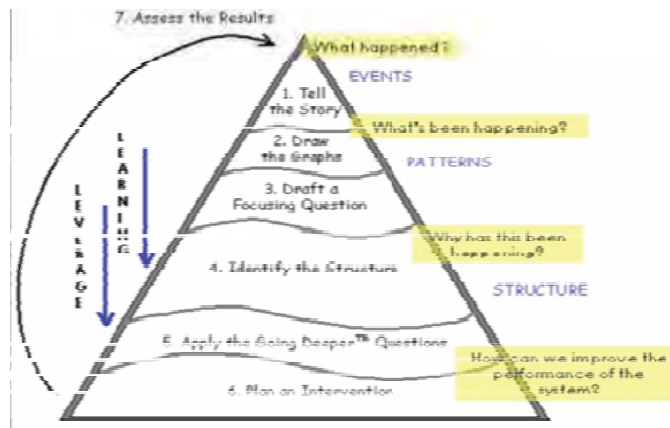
7. Assess the Results

What happened?

EVENTS

1. Tell the Story

What's been happening?

2. Draw the Graphs

PATTERNS

3. Draft a Focusing Question

LEARNING

LEVERAGE

Why has this been happening?

4. Identify the Structure

STRUCTURE

5. Apply the Going Deeper™ Questions

How can we improve the performance of the system?

6. Plan an Intervention